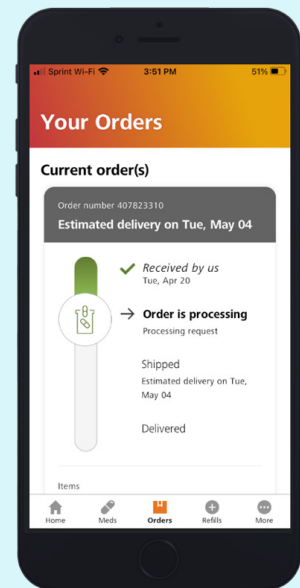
Sprint Wi-Fi 3:51 PM 51%

Your Orders

Current order(s)

Order number 407823310

Estimated delivery on Tue, May 04

Received by us
Tue, Apr 20

Order is processing
Processing request

Shipped
Estimated delivery on Tue, May 04

Delivered

Items

Home Meds Orders Refills More